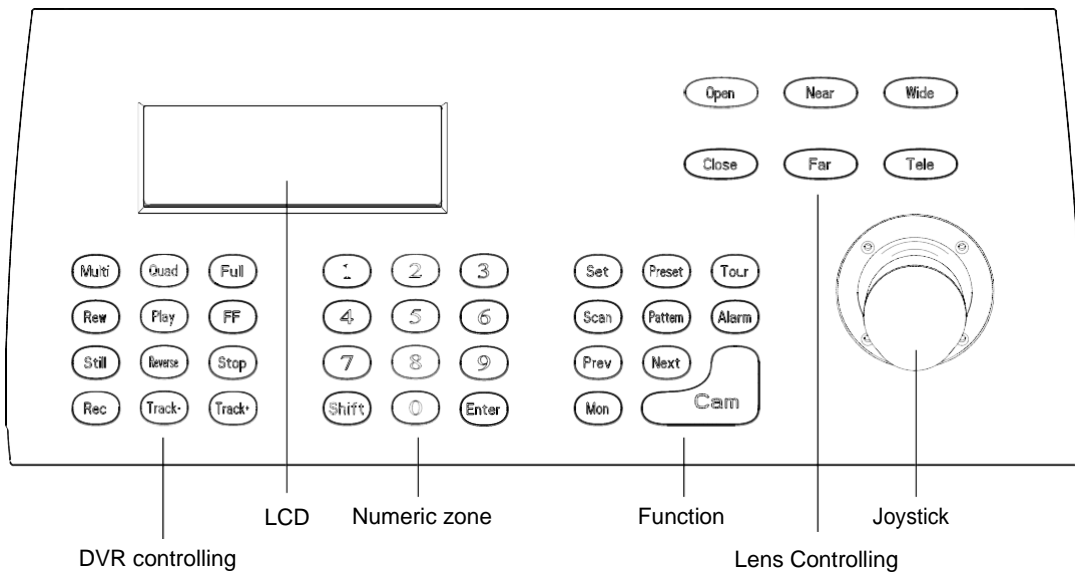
Open
Near
Wide
Close
Far
Tele

Multi
Quad
Full
Rew
Play
FF
Still
Reverse
Stop
Rec
Track-
Track+

1
2
3
4
5
6
7
8
9
Shift
0
Enter

Set
Preset
Tour
Scan
Pattern
Alarm
Prev
Next
Mon
Cam

LCD
Numeric zone
Function
Joystick
DVR controlling
Lens Controlling